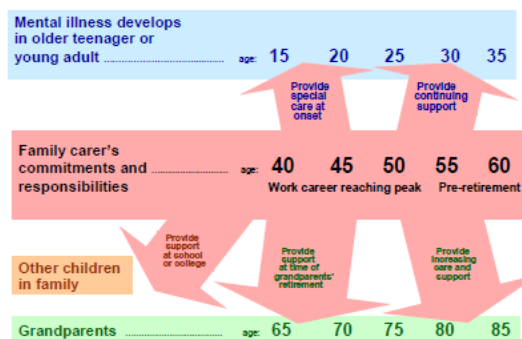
Mental illness develops in older teenager or young adult ........................ age: 15 20 25 30 35

Provide special care at onset

Provide continuing support

Family carer's commitments and responsibilities ........................ age: 40 45 50 55 60

Work career reaching peak

Pre-retirement

Provide support at school or college

Provide support at time of grandparents' retirement

Provide increasing care and support

Other children in family

Grandparents ........................ age: 65 70 75 80 85